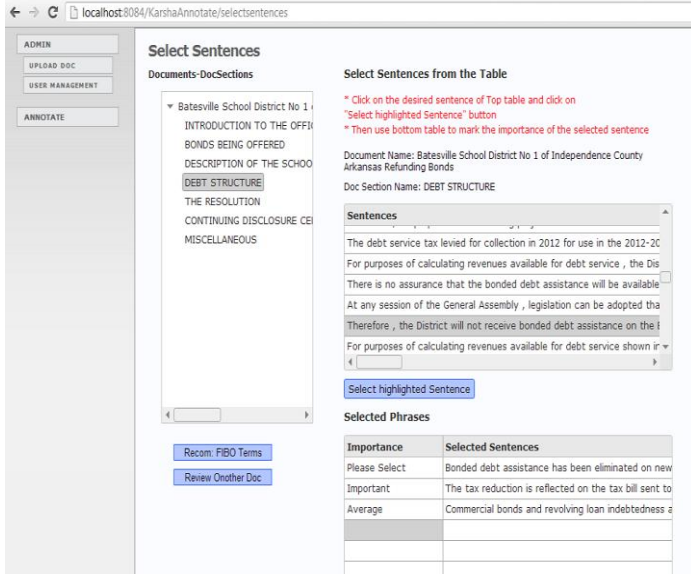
localhost:8084/KarshaAnnotate/selectsentences

ADMIN
UPLOAD DOC
USER MANAGEMENT
ANNOTATE

Select Sentences

Documents-DocSections

Batesville School District No 1 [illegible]
INTRODUCTION TO THE OFFI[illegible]
BONDS BEING OFFERED
DESCRIPTION OF THE SCHOO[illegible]
DEBT STRUCTURE
THE RESOLUTION
CONTINUING DISCLOSURE CE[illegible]
MISCELLANEOUS

Recom: FIBO Terms
Review Onother Doc

Select Sentences from the Table

* Click on the desired sentence of Top table and click on "Select highlighted Sentence" button
* Then use bottom table to mark the importance of the selected sentence

Document Name: Batesville School District No 1 of Independence County Arkansas Refunding Bonds

Doc Section Name: DEBT STRUCTURE

| Sentences |
|---|
| The debt service tax levied for collection in 2012 for use in the 2012-20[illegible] |
| For purposes of calculating revenues available for debt service , the Dis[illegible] |
| There is no assurance that the bonded debt assistance will be available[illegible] |
| At any session of the General Assembly , legislation can be adopted tha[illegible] |
| Therefore , the District will not receive bonded debt assistance on the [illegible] |
| For purposes of calculating revenues available for debt service shown i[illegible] |

Select highlighted Sentence

Selected Phrases

| Importance | Selected Sentences |
|---|---|
| Please Select | Bonded debt assistance has been eliminated on new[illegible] |
| Important | The tax reduction is reflected on the tax bill sent to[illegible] |
| Average | Commercial bonds and revolving loan indebtedness a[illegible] |
| | |
| | |
| | |